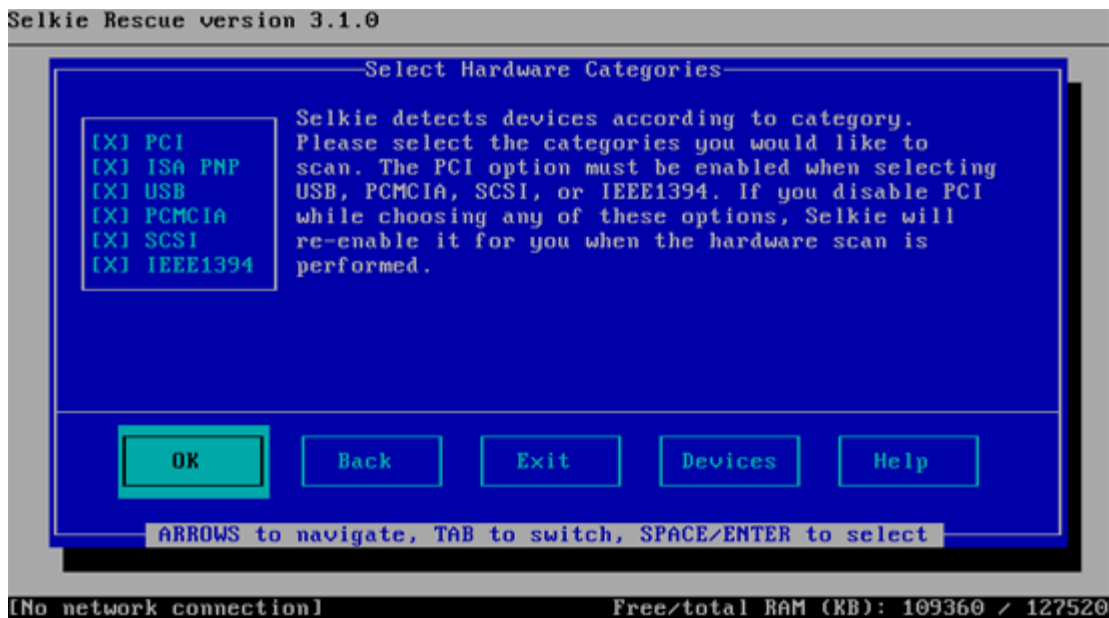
Selkie Rescue version 3.1.0

Select Hardware Categories

[X] PCI
[X] ISA PNP
[X] USB
[X] PCMCIA
[X] SCSI
[X] IEEE1394

Selkie detects devices according to category. Please select the categories you would like to scan. The PCI option must be enabled when selecting USB, PCMCIA, SCSI, or IEEE1394. If you disable PCI while choosing any of these options, Selkie will re-enable it for you when the hardware scan is performed.

OK

Back

Exit

Devices

Help

ARROWS to navigate, TAB to switch, SPACE/ENTER to select

[No network connection]

Free/total RAM (KB): 109360 / 127520